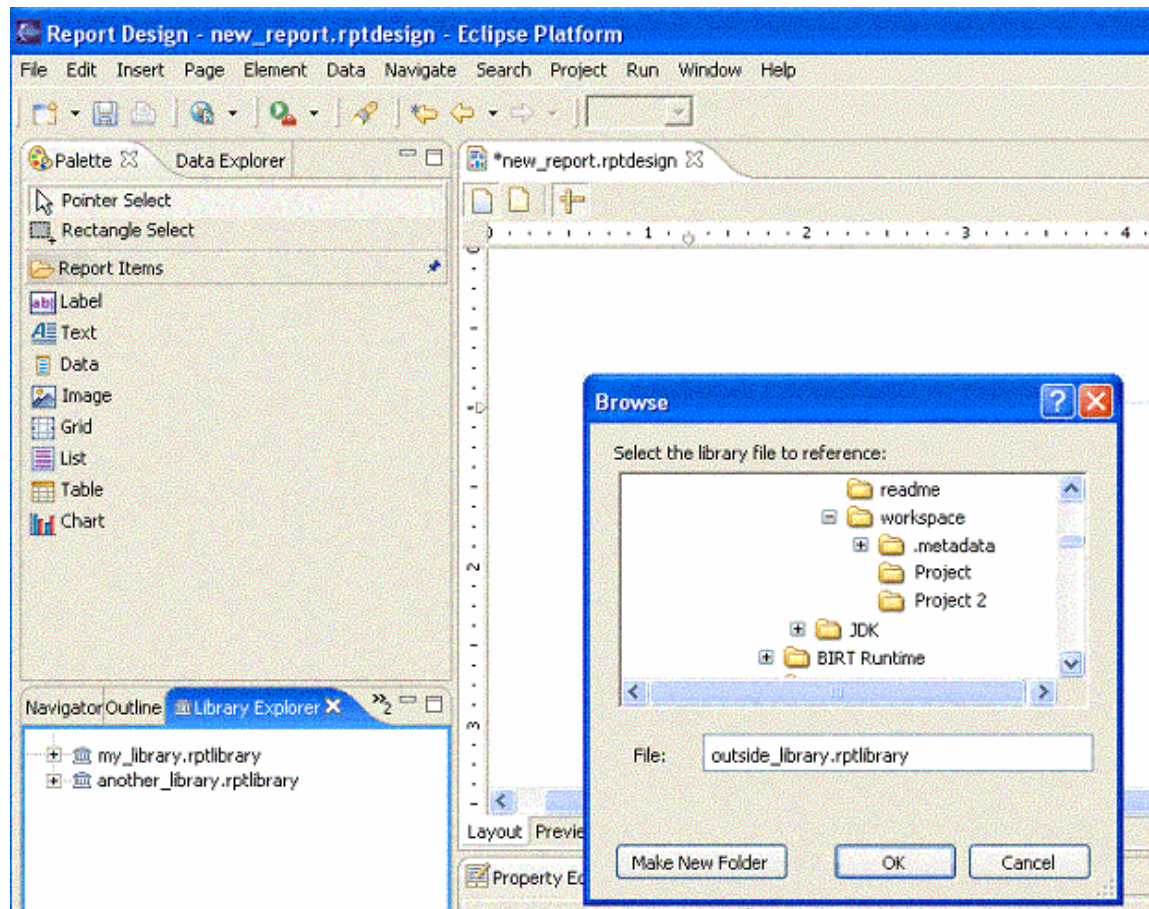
Report Design - new_report.rptdesign - Eclipse Platform

File Edit Insert Page Element Data Navigate Search Project Run Window Help

Palette Data Explorer

Pointer Select
Rectangle Select

Report Items

Label
Text
Data
Image
Grid
List
Table
Chart

*new_report.rptdesign

1 2 3 4

1

2

3

Navigator Outline Library Explorer »2

my_library.rptlibrary
another_library.rptlibrary

Layout Previe

Property Ed

Browse

Select the library file to reference:

readme
workspace
.metadata
Project
Project 2
JDK
BIRT Runtime

File: outside_library.rptlibrary

Make New Folder OK Cancel